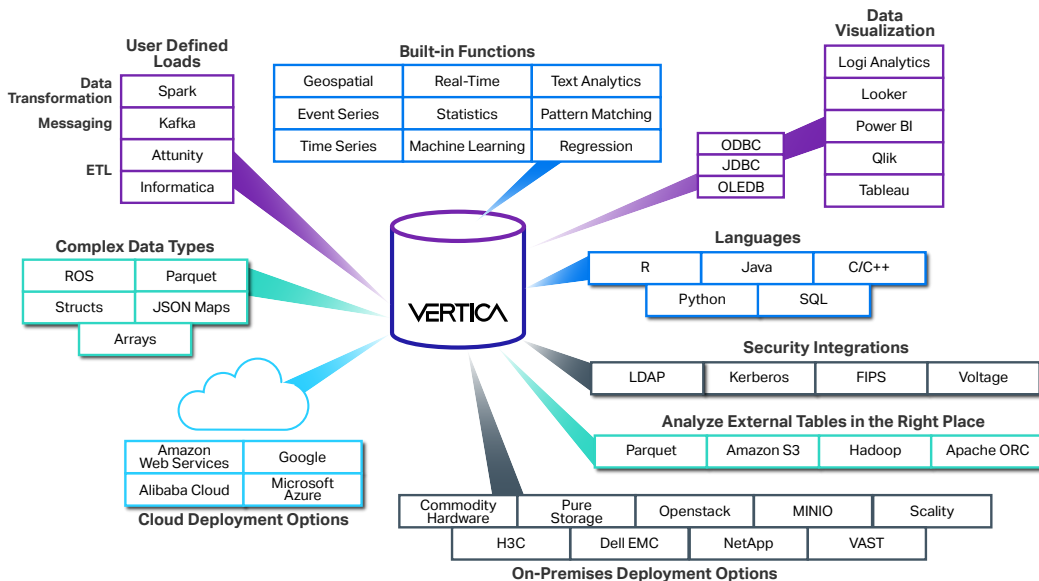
User Defined Loads

Data Transformation | Spark
Messaging | Kafka
ETL | Attunity
Informatica

Built-in Functions

| Geospatial | Real-Time | Text Analytics |
|---|---|---|
| Event Series | Statistics | Pattern Matching |
| Time Series | Machine Learning | Regression |

Data Visualization

Logi Analytics
Looker
Power BI
Qlik
Tableau

ODBC
JDBC
OLEDB

Complex Data Types

| ROS | Parquet |
|---|---|
| Structs | JSON Maps |

Arrays

VERTICA

Languages

| R | Java | C/C++ |
|---|---|---|

| Python | SQL |
|---|---|

Security Integrations

| LDAP | Kerberos | FIPS | Voltage |
|---|---|---|---|

Analyze External Tables in the Right Place

| Parquet | Amazon S3 | Hadoop | Apache ORC |
|---|---|---|---|

| Amazon Web Services | Google |
|---|---|
| Alibaba Cloud | Microsoft Azure |

Cloud Deployment Options

| Commodity Hardware | Pure Storage | Openstack | MINIO | Scality |
|---|---|---|---|---|

| H3C | Dell EMC | NetApp | VAST |
|---|---|---|---|

On-Premises Deployment Options